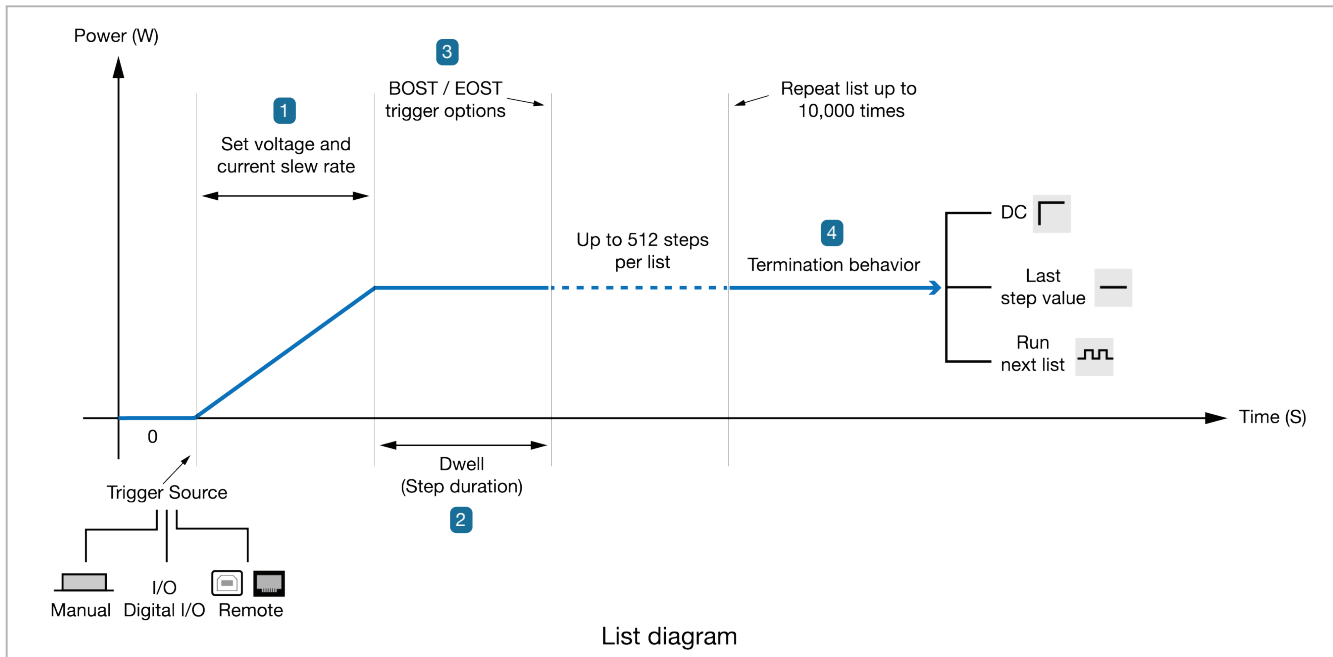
Power (W)

3
BOST / EOST trigger options

Repeat list up to 10,000 times

1
Set voltage and current slew rate

Up to 512 steps per list

4
Termination behavior

DC

Last step value

Run next list

0

Time (S)

Trigger Source

Dwell (Step duration)

2

Manual

I/O
Digital I/O

Remote

List diagram